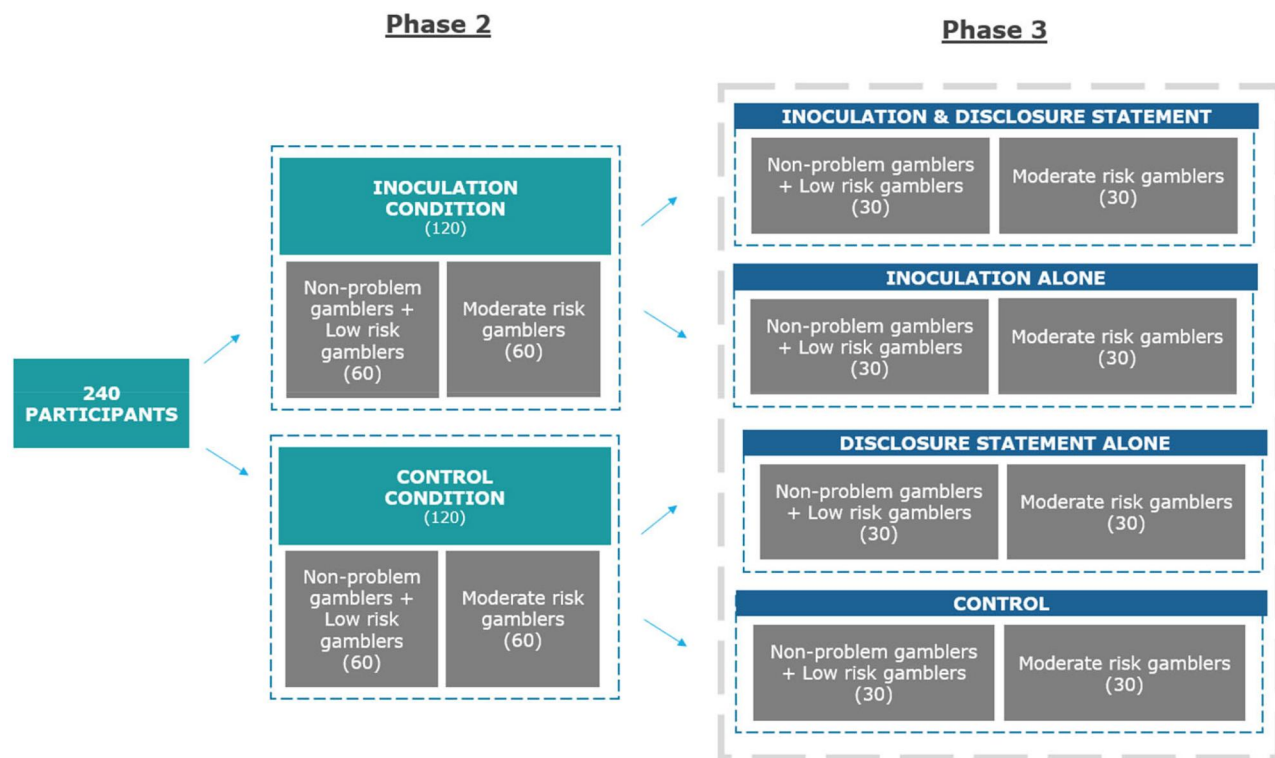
Phase 2

Phase 3

240 PARTICIPANTS

INOCULATION CONDITION
(120)

Non-problem gamblers + Low risk gamblers (60)

Moderate risk gamblers (60)

CONTROL CONDITION
(120)

Non-problem gamblers + Low risk gamblers (60)

Moderate risk gamblers (60)

INOCULATION & DISCLOSURE STATEMENT

Non-problem gamblers + Low risk gamblers (30)

Moderate risk gamblers (30)

INOCULATION ALONE

Non-problem gamblers + Low risk gamblers (30)

Moderate risk gamblers (30)

DISCLOSURE STATEMENT ALONE

Non-problem gamblers + Low risk gamblers (30)

Moderate risk gamblers (30)

CONTROL

Non-problem gamblers + Low risk gamblers (30)

Moderate risk gamblers (30)